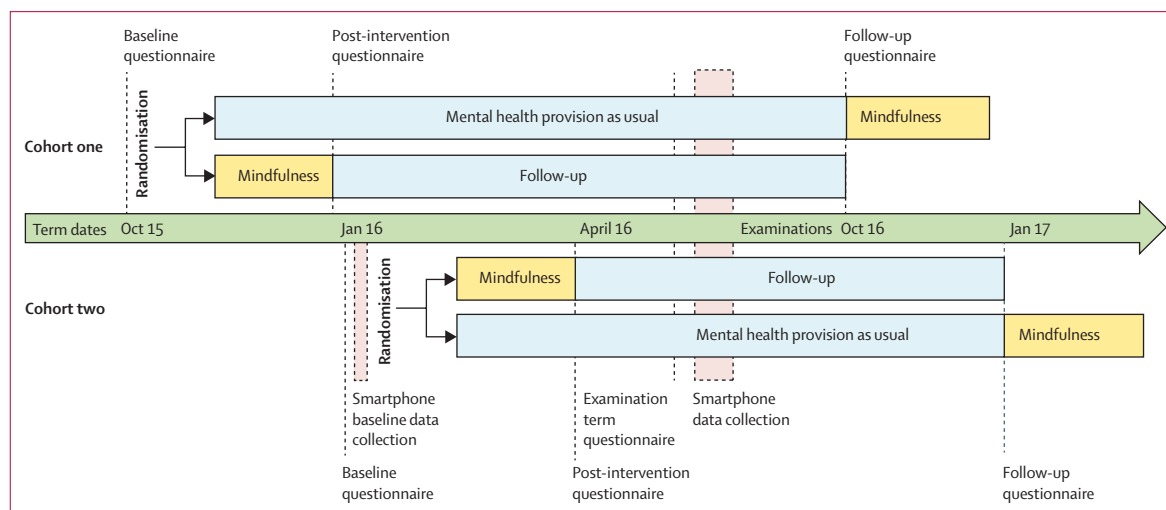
Baseline questionnaire

Post-intervention questionnaire

Follow-up questionnaire

Randomisation

Cohort one

Mental health provision as usual

Mindfulness

Mindfulness

Follow-up

Term dates

Oct 15

Jan 16

April 16

Examinations

Oct 16

Jan 17

Cohort two

Randomisation

Mindfulness

Follow-up

Mental health provision as usual

Mindfulness

Smartphone baseline data collection

Examination term questionnaire

Smartphone data collection

Baseline questionnaire

Post-intervention questionnaire

Follow-up questionnaire